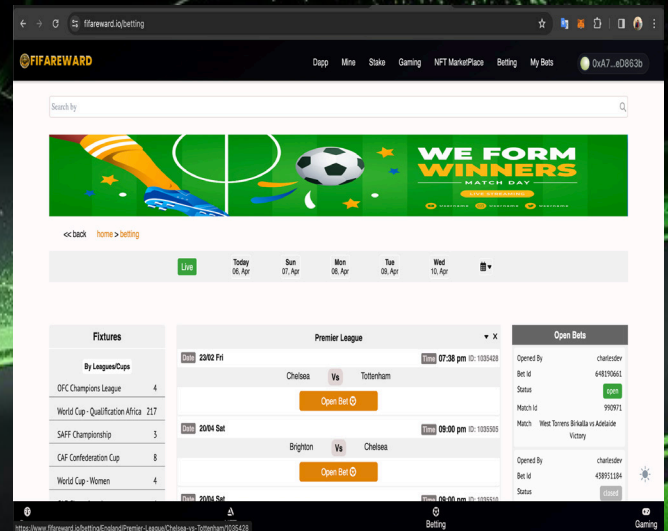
fifareward.io/betting

FIFAREWARD

Dapp Mine Stake Gaming NFT MarketPlace Betting My Bets 0xA7...eD863b

Search by

WE FORM WINNERS
MATCH DAY
LIVE STREAMING

<<back home > betting

Live
Today 06, Apr
Sun 07, Apr
Mon 08, Apr
Tue 09, Apr
Wed 10, Apr

Fixtures

By Leagues/Cups

| OFC Champions League | 4 |
|---|---|
| World Cup - Qualification Africa | 217 |
| SAFF Championship | 3 |
| CAF Confederation Cup | 8 |
| World Cup - Women | 4 |

Premier League

Date 23/02 Fri Time 07:36 pm ID: 1035428
Chelsea Vs Tottenham
Open Bet

Date 20/04 Sat Time 09:00 pm ID: 1035505
Brighton Vs Chelsea
Open Bet

Date 20/04 Sat Time 09:00 pm ID: 1035510

Open Bets

Opened By charlesdev
Bet Id 648190661
Status open
Match Id 990971
Match West Torrens Birkalla vs Adelaide Victory

Opened By charlesdev
Bet Id 438911184
Status closed

https://www.fifareward.io/betting/England/Premier-League/Chelsea-vs-Tottenham/1035428

Betting

Gaming